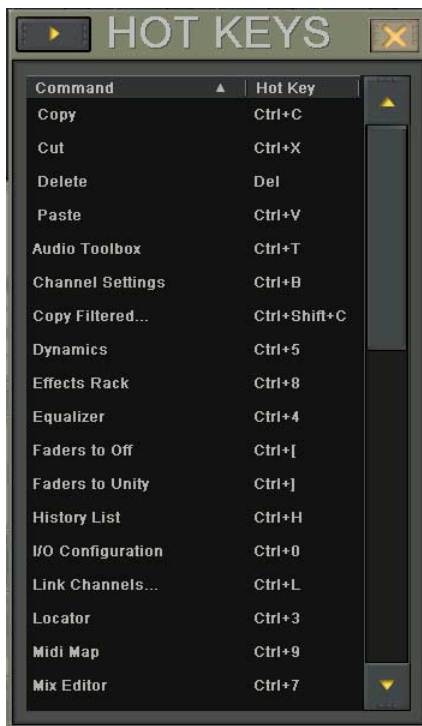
HOT KEYS

| Command ▲ | Hot Key |
|---|---|
| Copy | Ctrl+C |
| Cut | Ctrl+X |
| Delete | Del |
| Paste | Ctrl+V |
| Audio Toolbox | Ctrl+T |
| Channel Settings | Ctrl+B |
| Copy Filtered... | Ctrl+Shift+C |
| Dynamics | Ctrl+5 |
| Effects Rack | Ctrl+8 |
| Equalizer | Ctrl+4 |
| Faders to Off | Ctrl+[ |
| Faders to Unity | Ctrl+] |
| History List | Ctrl+H |
| I/O Configuration | Ctrl+0 |
| Link Channels... | Ctrl+L |
| Locator | Ctrl+3 |
| Midi Map | Ctrl+9 |
| Mix Editor | Ctrl+7 |